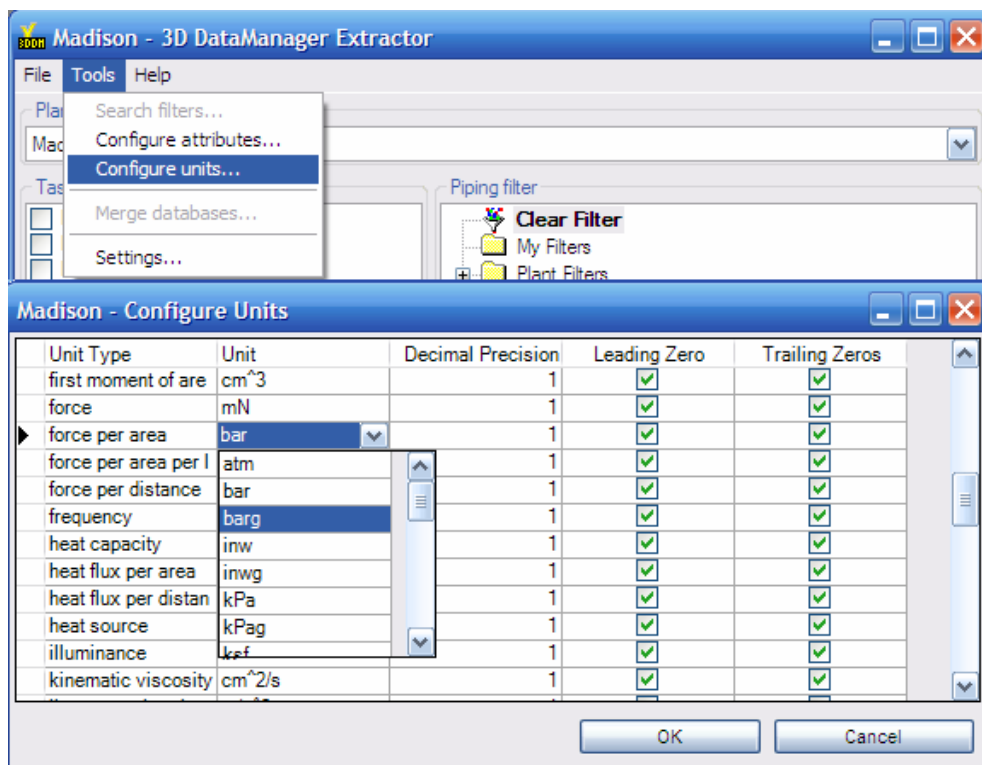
3DDM Madison - 3D DataManager Extractor

File Tools Help

Search filters...
Configure attributes...
Configure units...
Merge databases...
Settings...

Pla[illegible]
Mad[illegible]
Tas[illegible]

Piping filter
Clear Filter
My Filters
Plant Filters

Madison - Configure Units

| Unit Type | Unit | Decimal Precision | Leading Zero | Trailing Zeros |
|---|---|---|---|---|
| first moment of are | cm^3 | 1 | ☑ | ☑ |
| force | mN | 1 | ☑ | ☑ |
| force per area | bar | 1 | ☑ | ☑ |
| force per area per l | atm | 1 | ☑ | ☑ |
| force per distance | bar | 1 | ☑ | ☑ |
| frequency | barg | 1 | ☑ | ☑ |
| heat capacity | inw | 1 | ☑ | ☑ |
| heat flux per area | inwg | 1 | ☑ | ☑ |
| heat flux per distan | kPa | 1 | ☑ | ☑ |
| heat source | kPag | 1 | ☑ | ☑ |
| illuminance | ksf | 1 | ☑ | ☑ |
| kinematic viscosity | cm^2/s | 1 | ☑ | ☑ |

OK Cancel